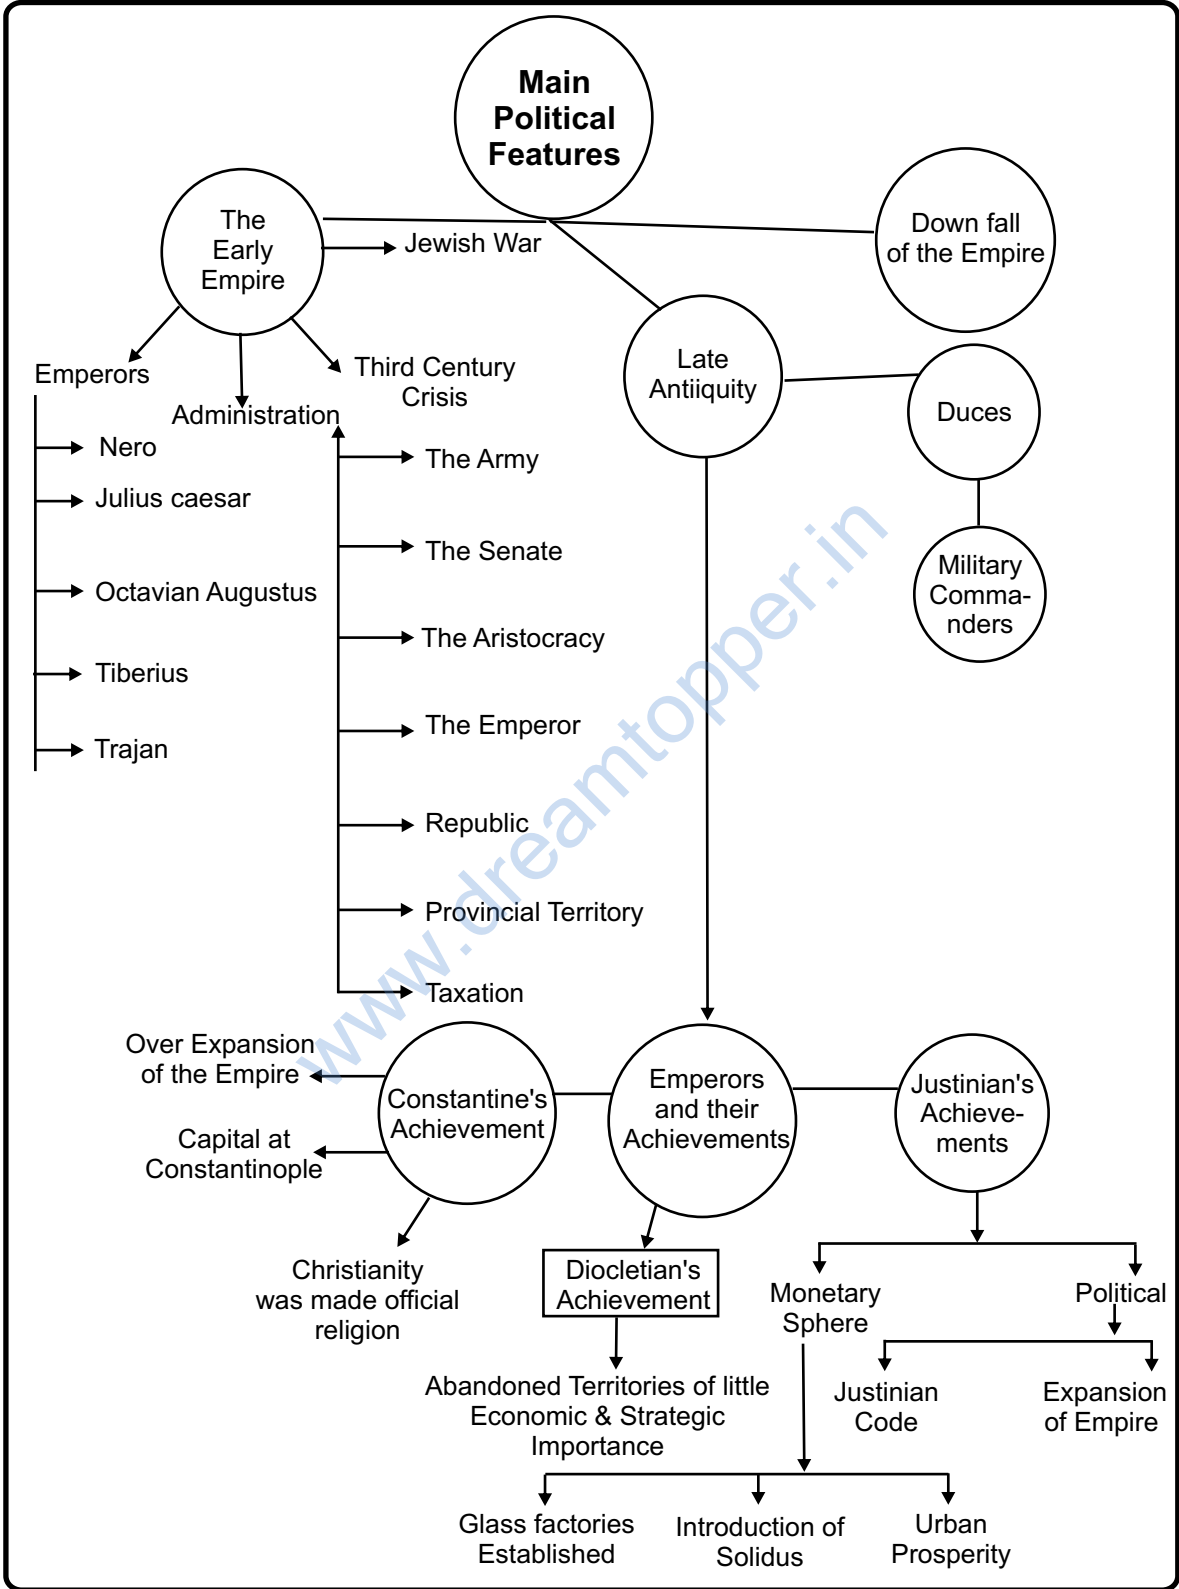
Main Political Features

The Early Empire

Jewish War

Down fall of the Empire

Emperors

Administration

Third Century Crisis

Late Antiiquity

Duces

Military Commanders

Nero

Julius caesar

Octavian Augustus

Tiberius

Trajan

The Army

The Senate

The Aristocracy

The Emperor

Republic

Provincial Territory

Taxation

www.dreamtopper.in

Over Expansion of the Empire

Capital at Constantinople

Constantine's Achievement

Emperors and their Achievements

Justinian's Achievements

Christianity was made official religion

Diocletian's Achievement

Monetary Sphere

Political

Justinian Code

Expansion of Empire

Abandoned Territories of little Economic & Strategic Importance

Glass factories Established

Introduction of Solidus

Urban Prosperity